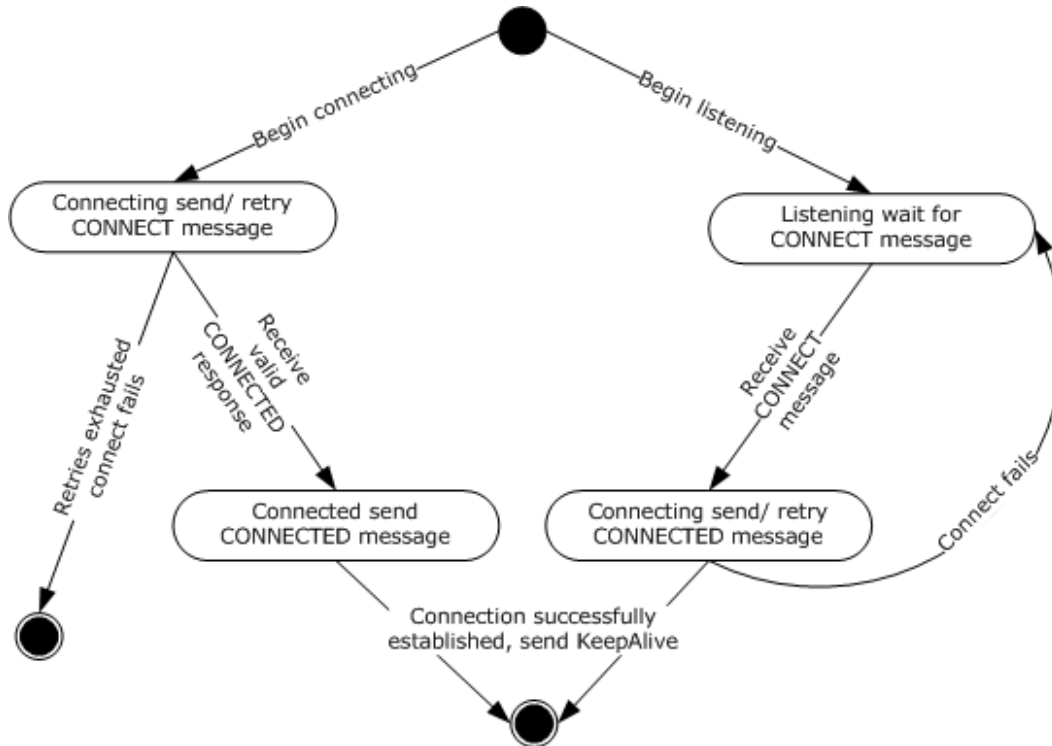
Begin connecting

Begin listening

Connecting send/ retry CONNECT message

Listening wait for CONNECT message

Retries exhausted connect fails

Receive valid CONNECTED response

Receive CONNECT message

Connect fails

Connected send CONNECTED message

Connecting send/ retry CONNECTED message

Connection successfully established, send KeepAlive